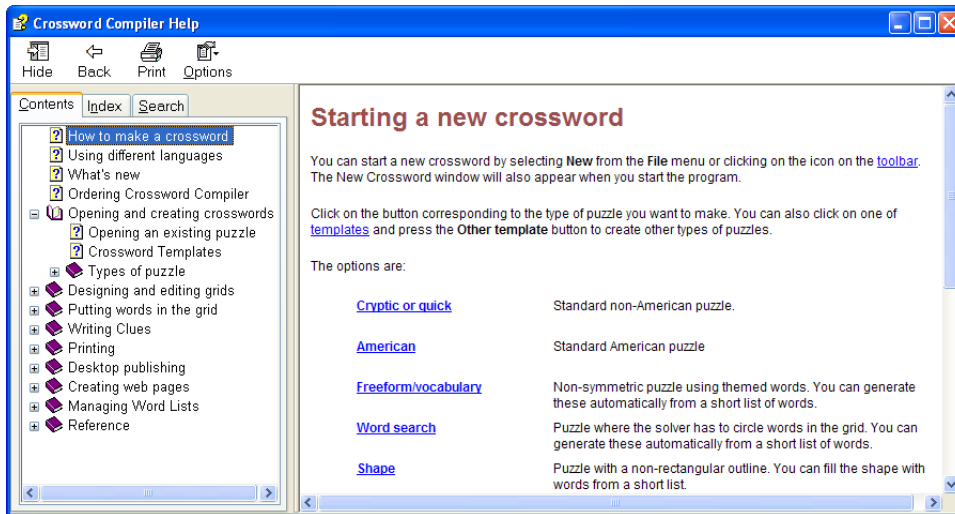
Crossword Compiler Help

Hide Back Print Options

Contents Index Search

How to make a crossword
Using different languages
What's new
Ordering Crossword Compiler
Opening and creating crosswords
Opening an existing puzzle
Crossword Templates
Types of puzzle
Designing and editing grids
Putting words in the grid
Writing Clues
Printing
Desktop publishing
Creating web pages
Managing Word Lists
Reference

Starting a new crossword

You can start a new crossword by selecting **New** from the **File** menu or clicking on the icon on the toolbar. The New Crossword window will also appear when you start the program.

Click on the button corresponding to the type of puzzle you want to make. You can also click on one of templates and press the **Other template** button to create other types of puzzles.

The options are:

| | |
|---|---|
| Cryptic or quick | Standard non-American puzzle. |
| American | Standard American puzzle |
| Freeform/vocabulary | Non-symmetric puzzle using themed words. You can generate these automatically from a short list of words. |
| Word search | Puzzle where the solver has to circle words in the grid. You can generate these automatically from a short list of words. |
| Shape | Puzzle with a non-rectangular outline. You can fill the shape with words from a short list. |